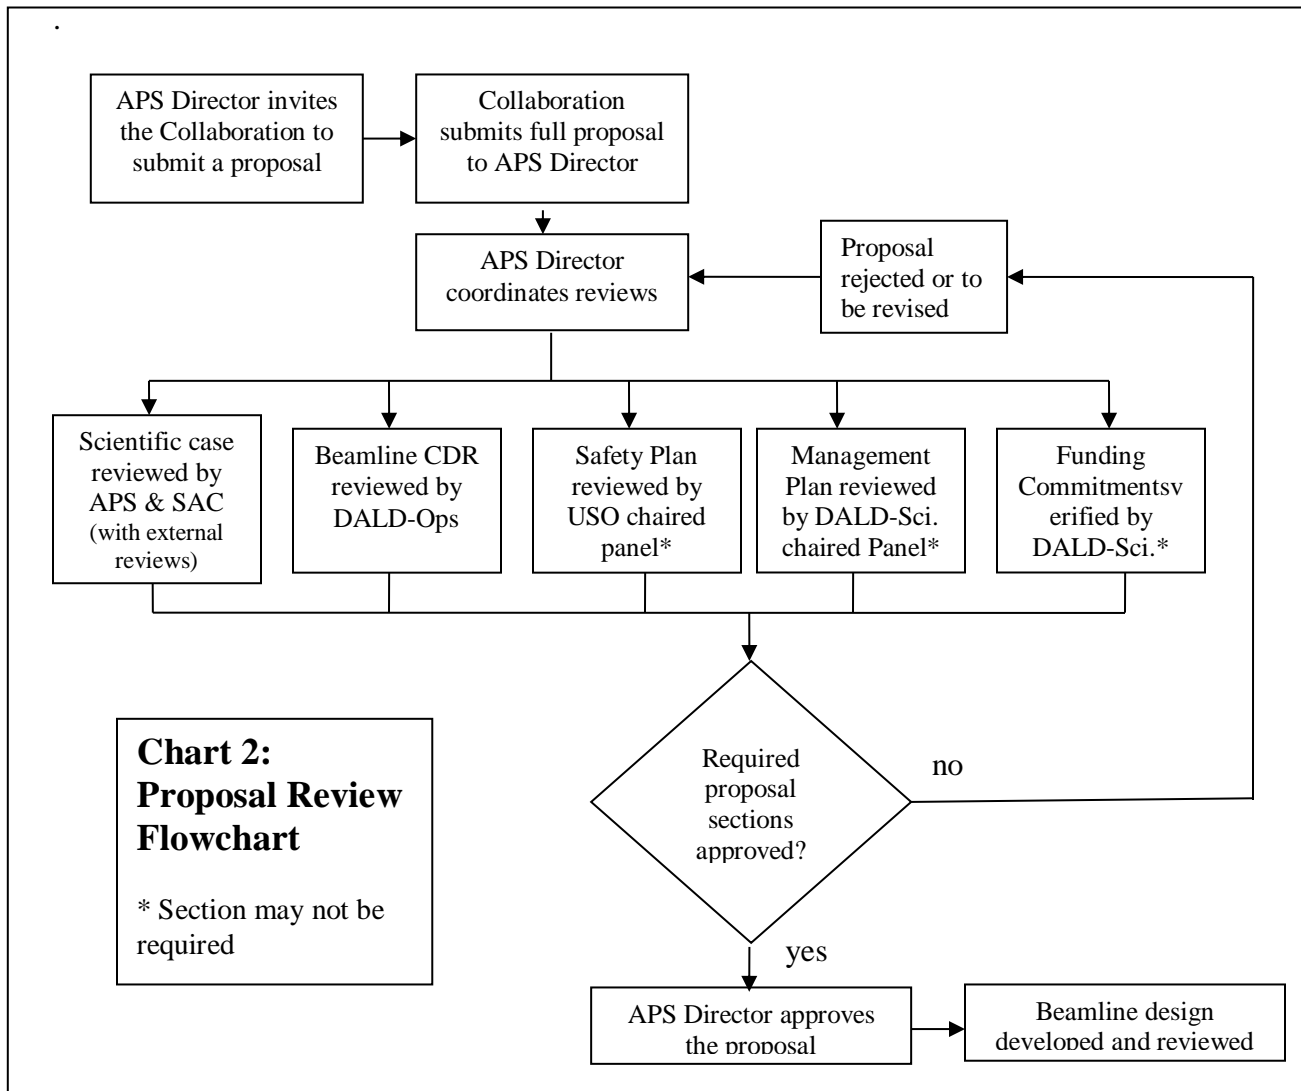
.

APS Director invites the Collaboration to submit a proposal

Collaboration submits full proposal to APS Director

APS Director coordinates reviews

Proposal rejected or to be revised

Scientific case reviewed by APS & SAC (with external reviews)

Beamline CDR reviewed by DALD-Ops

Safety Plan reviewed by USO chaired panel*

Management Plan reviewed by DALD-Sci. chaired Panel*

Funding Commitmentsv erified by DALD-Sci.*

Chart 2: Proposal Review Flowchart

* Section may not be required

Required proposal sections approved?

no

yes

APS Director approves the proposal

Beamline design developed and reviewed